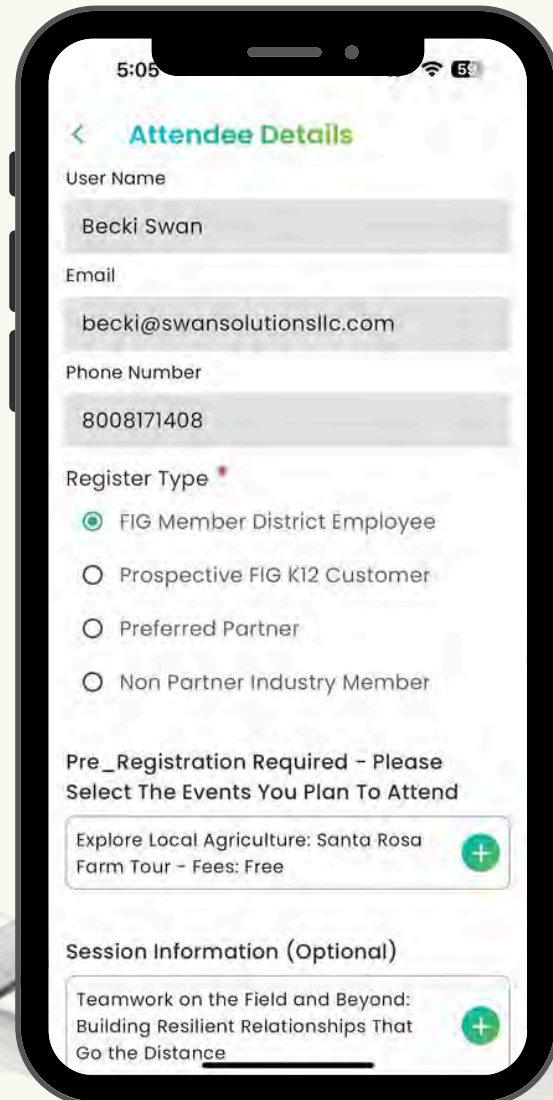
5:05

59

<

Attendee Details

User Name

Becki Swan

Email

becki@swansolutionsllc.com

Phone Number

8008171408

Register Type *

FIG Member District Employee

Prospective FIG K12 Customer

Preferred Partner

Non Partner Industry Member

Pre_Registration Required - Please Select The Events You Plan To Attend

Explore Local Agriculture: Santa Rosa Farm Tour - Fees: Free

+

Session Information (Optional)

Teamwork on the Field and Beyond: Building Resilient Relationships That Go the Distance

+